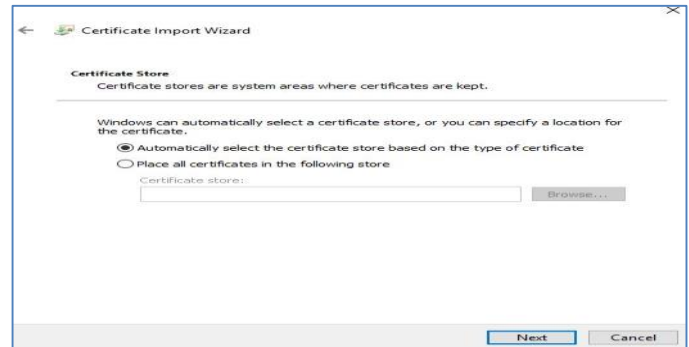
Certificate Import Wizard

Certificate Store
Certificate stores are system areas where certificates are kept.

Windows can automatically select a certificate store, or you can specify a location for the certificate.

Automatically select the certificate store based on the type of certificate

Place all certificates in the following store

Certificate store:

Browse...

Next

Cancel